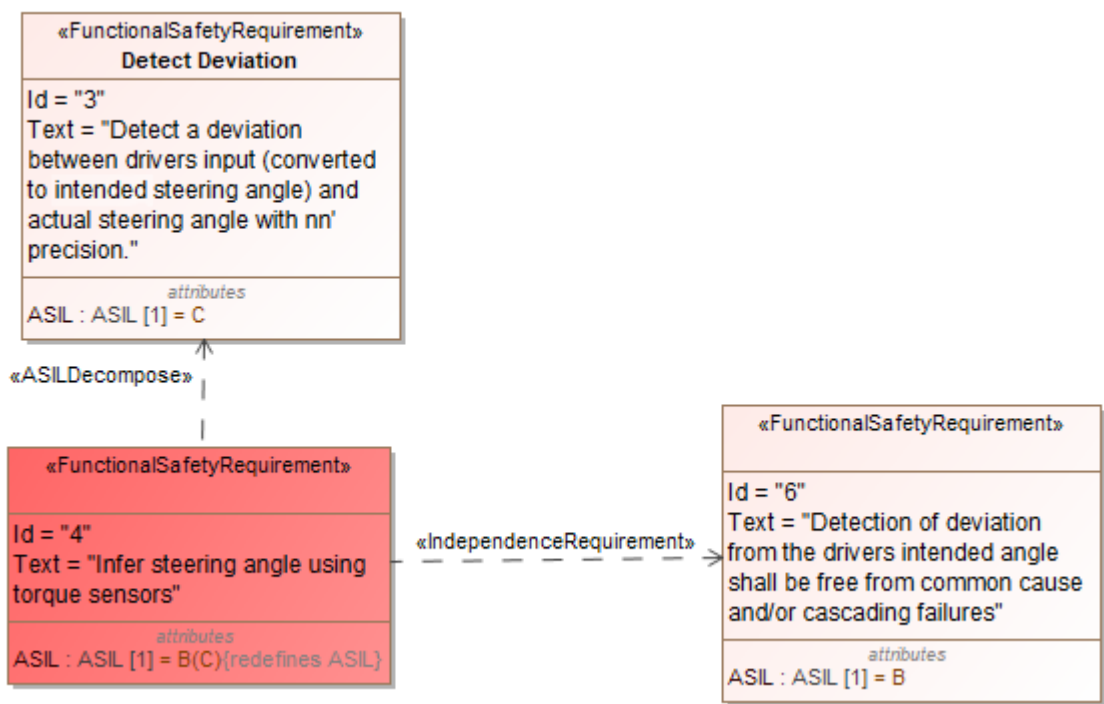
«FunctionalSafetyRequirement»
Detect Deviation

Id = "3"
Text = "Detect a deviation between drivers input (converted to intended steering angle) and actual steering angle with nn' precision."

attributes
ASIL : ASIL [1] = C

«ASILDecompose»

«FunctionalSafetyRequirement»

Id = "4"
Text = "Infer steering angle using torque sensors"

attributes
ASIL : ASIL [1] = B(C){redefines ASIL}

«IndependenceRequirement»

«FunctionalSafetyRequirement»

Id = "6"
Text = "Detection of deviation from the drivers intended angle shall be free from common cause and/or cascading failures"

attributes
ASIL : ASIL [1] = B